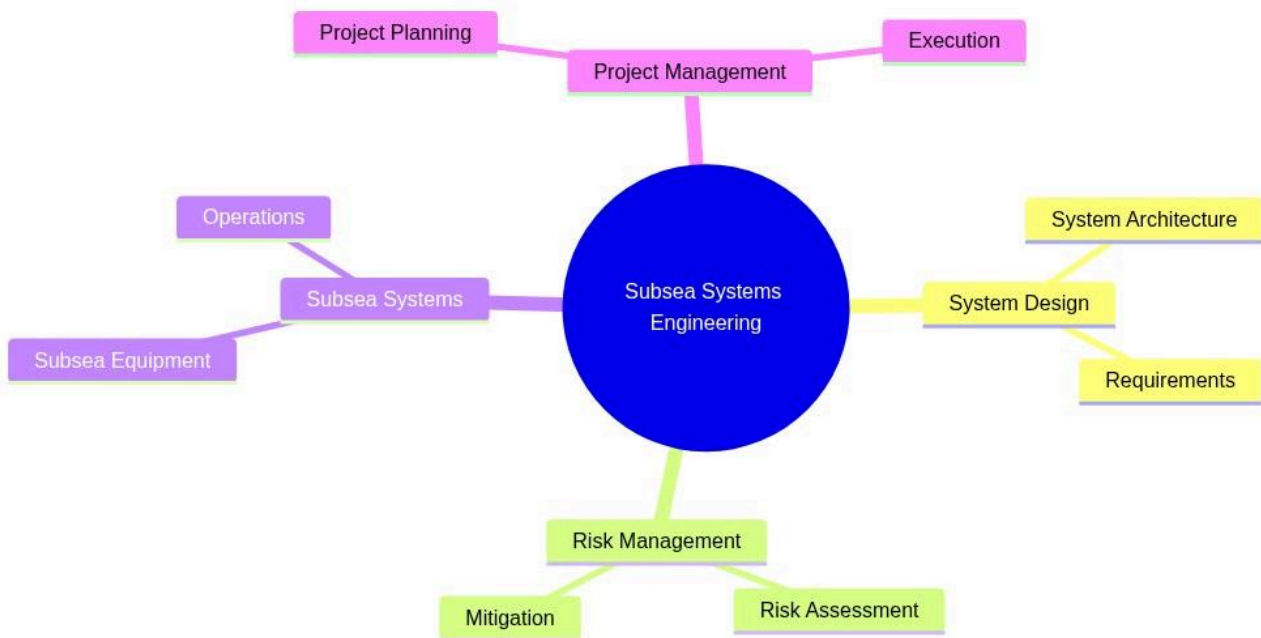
Project Planning

Project Management

Execution

Operations

Subsea Systems

Subsea Equipment

Subsea Systems Engineering

System Architecture

System Design

Requirements

Risk Management

Mitigation

Risk Assessment